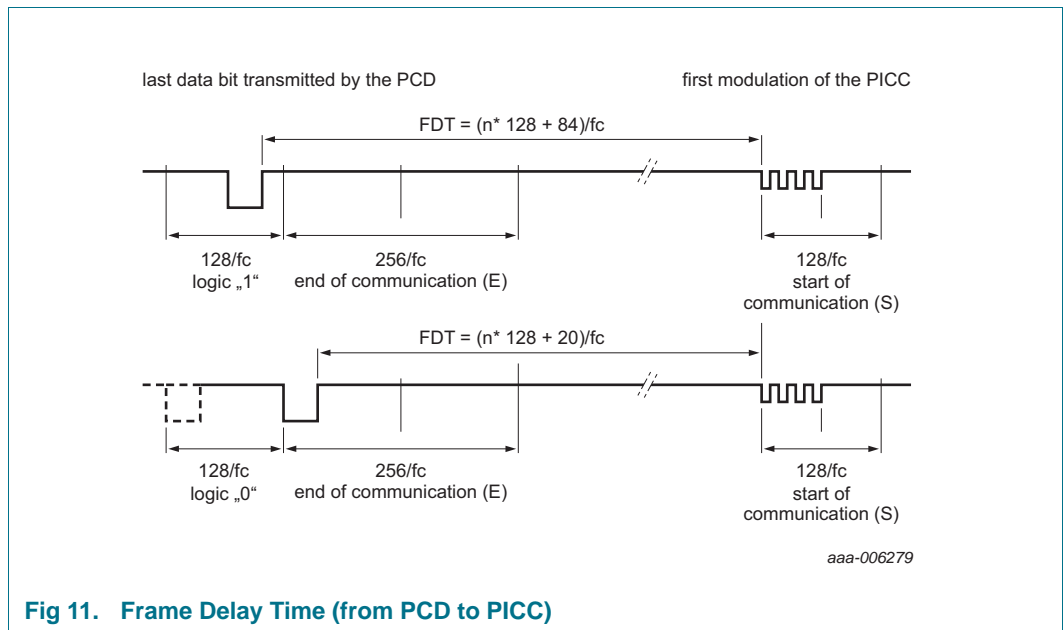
last data bit transmitted by the PCD

first modulation of the PICC

FDT = (n* 128 + 84)/fc

128/fc
logic „1“

256/fc
end of communication (E)

128/fc
start of
communication (S)

FDT = (n* 128 + 20)/fc

128/fc
logic „0“

256/fc
end of communication (E)

128/fc
start of
communication (S)

aaa-006279

Fig 11. Frame Delay Time (from PCD to PICC)